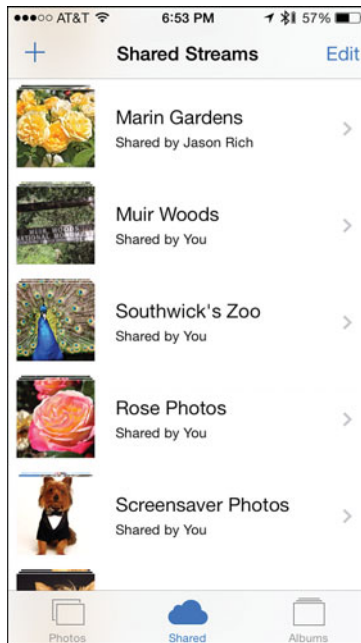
●●●○○ AT&T 6:53 PM 57%

+ Shared Streams Edit

Marin Gardens
Shared by Jason Rich

Muir Woods
Shared by You

Southwick's Zoo
Shared by You

Rose Photos
Shared by You

Screensaver Photos
Shared by You

Photos Shared Albums